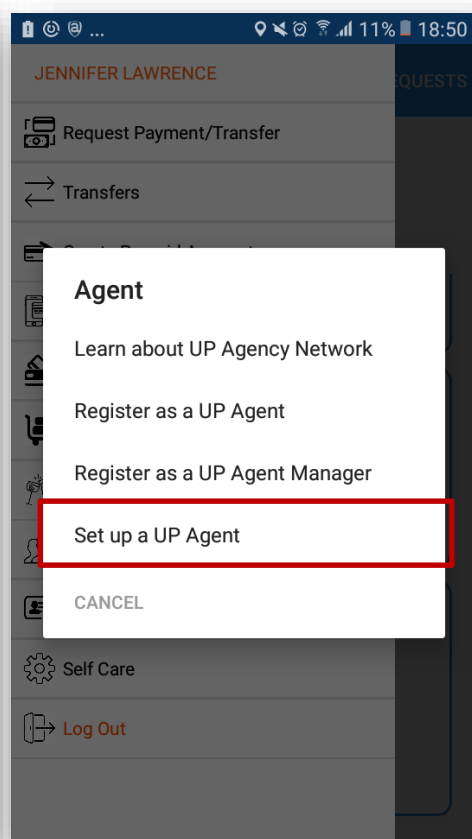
11% 18:50

JENNIFER LAWRENCE

EQUESTS

Request Payment/Transfer

Transfers

Agent

Learn about UP Agency Network

Register as a UP Agent

Register as a UP Agent Manager

Set up a UP Agent

CANCEL

Self Care

Log Out